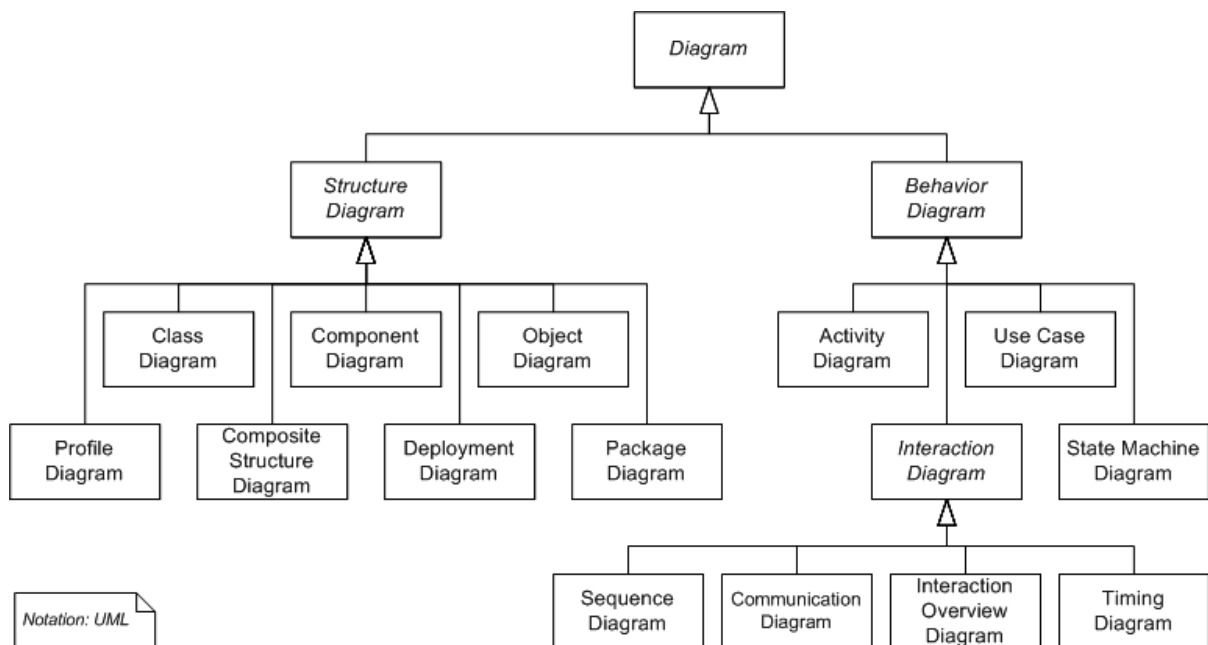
Diagram

Structure Diagram

Behavior Diagram

Class Diagram

Component Diagram

Object Diagram

Activity Diagram

Use Case Diagram

Profile Diagram

Composite Structure Diagram

Deployment Diagram

Package Diagram

Interaction Diagram

State Machine Diagram

Sequence Diagram

Communication Diagram

Interaction Overview Diagram

Timing Diagram

Notation: UML